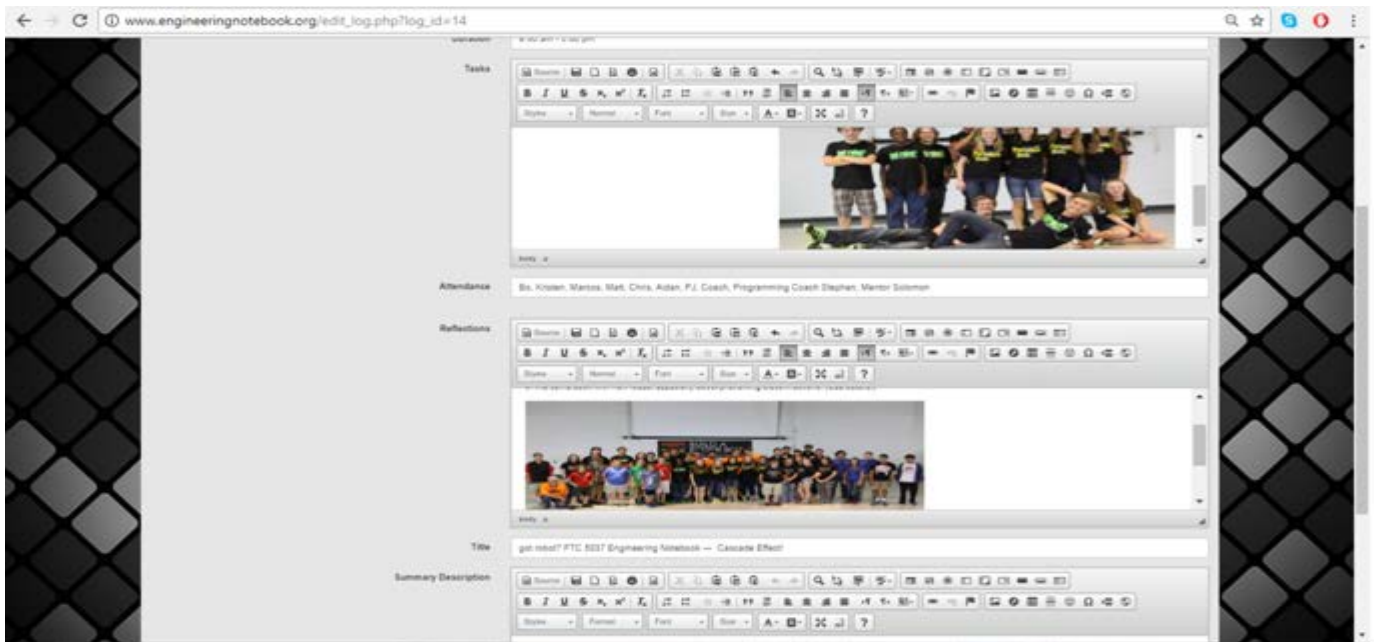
www.engineeringnotebook.org/edit_log.php?log_id=14

Duration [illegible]

Tasks

Source

B I U S $x_2$ $x^2$ $I_x$

Styles Normal Font Size A- ?

body p

Attendance Bo, Kristen, Marcos, Matt, Chris, Aidan, PJ, Coach, Programming Coach Stephen, Mentor Solomon

Reflections

Source

B I U S $x_2$ $x^2$ $I_x$

Styles Normal Font Size A- ?

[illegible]

body p

Title got robot? FTC 5037 Engineering Notebook — Cascade Effect!

Summary Description

Source

B I U S $x_2$ $x^2$ $I_x$

Styles Format Font Size A- ?